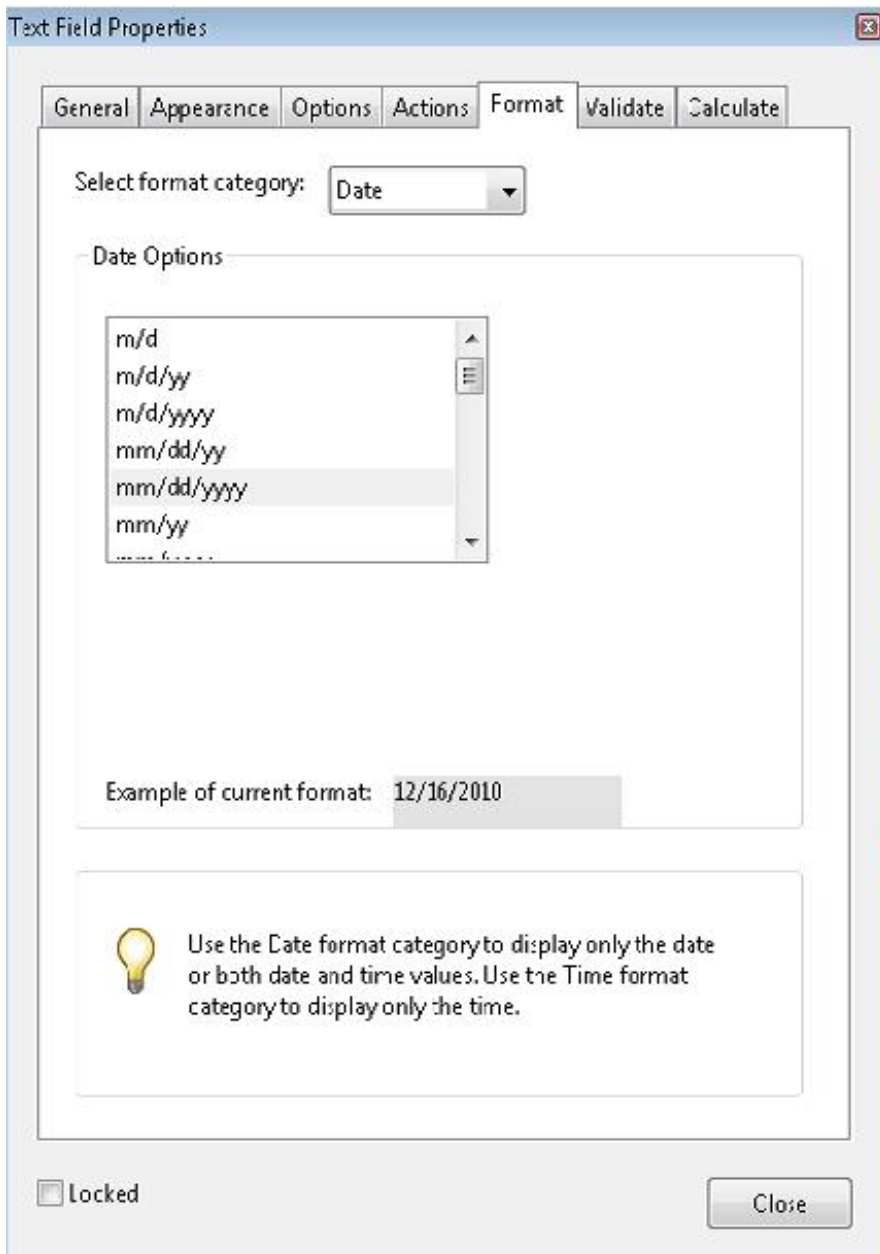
Text Field Properties

General | Appearance | Options | Actions | Format | Validate | Calculate

Select format category: Date

Date Options

m/d
m/d/yy
m/d/yyyy
mm/dd/yy
mm/dd/yyyy
mm/yy
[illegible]

Example of current format: 12/16/2010

Use the Date format category to display only the date or both date and time values. Use the Time format category to display only the time.

Locked

Close